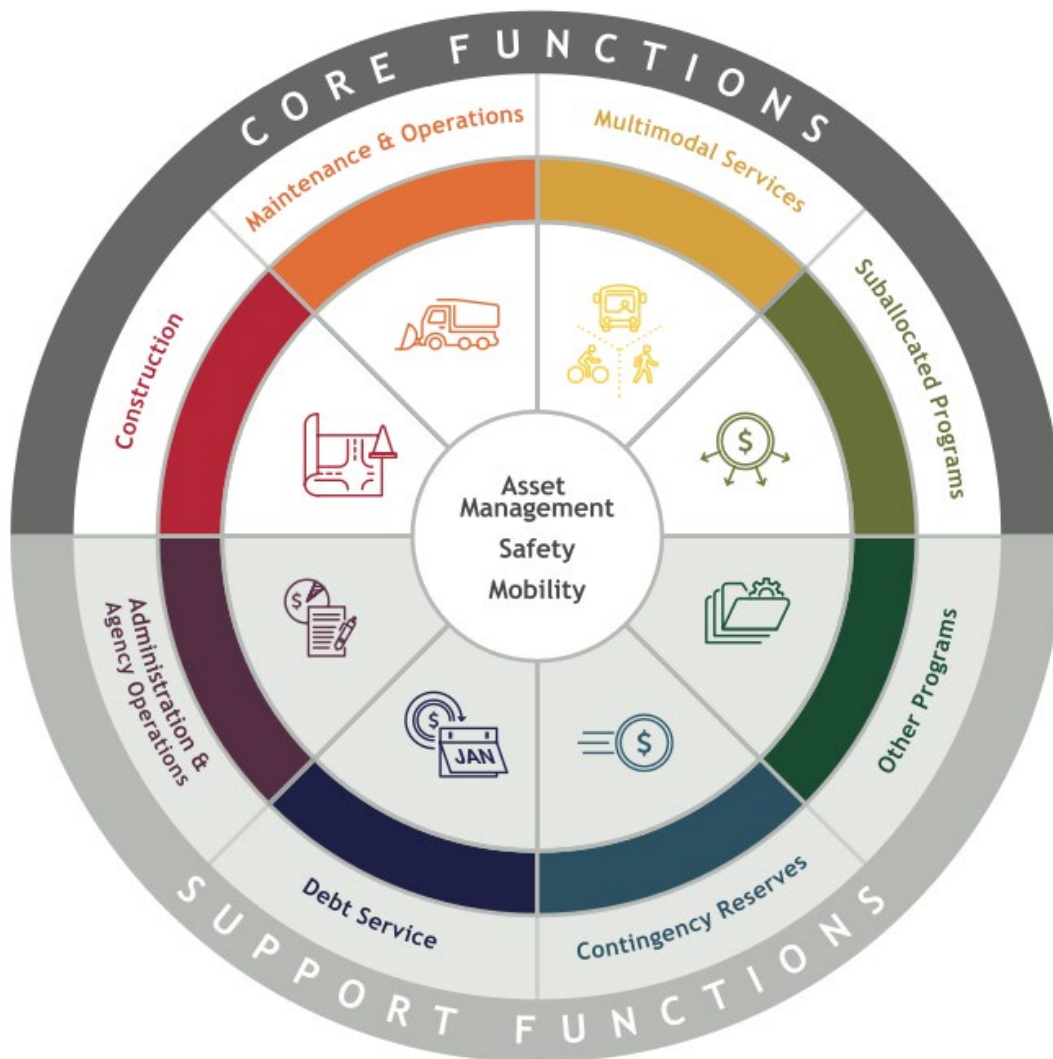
CORE FUNCTIONS

Maintenance & Operations

Multimodal Services

Construction

Suballocated Programs

Asset Management
Safety
Mobility

Administration & Agency Operations

Other Programs

JAN

Debt Service

Contingency Reserves

SUPPORT FUNCTIONS